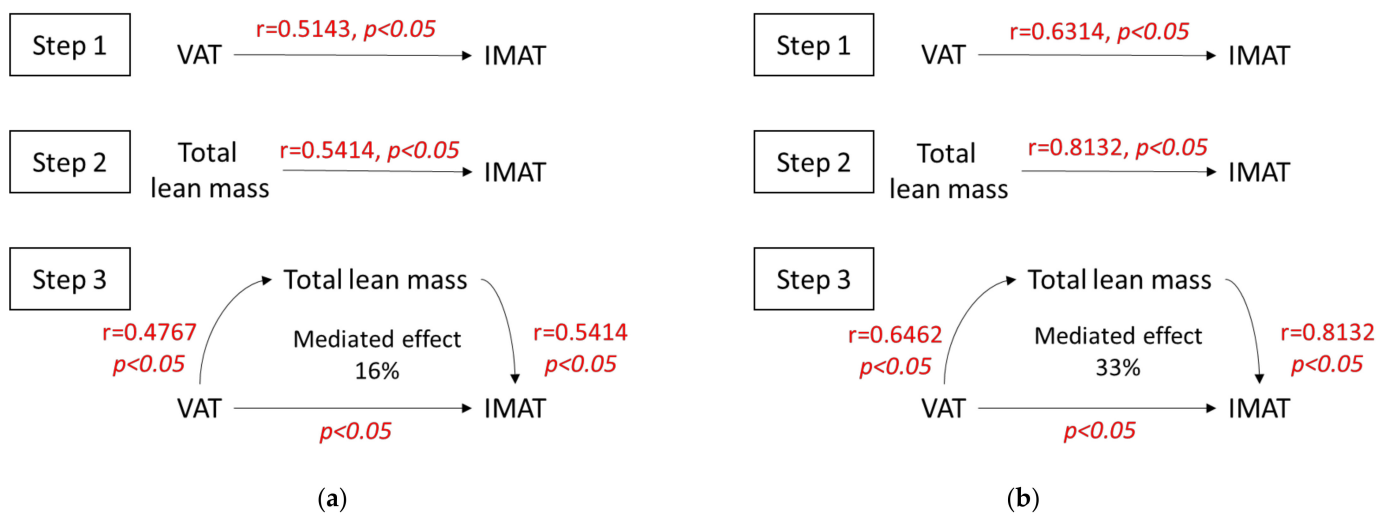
Step 1

VAT

r=0.5143, p<0.05

IMAT

Step 2

Total lean mass

r=0.5414, p<0.05

IMAT

Step 3

Total lean mass

r=0.4767
p<0.05

Mediated effect
16%

r=0.5414
p<0.05

VAT

IMAT

p<0.05

(a)

Step 1

VAT

r=0.6314, p<0.05

IMAT

Step 2

Total lean mass

r=0.8132, p<0.05

IMAT

Step 3

Total lean mass

r=0.6462
p<0.05

Mediated effect
33%

r=0.8132
p<0.05

VAT

IMAT

p<0.05

(b)